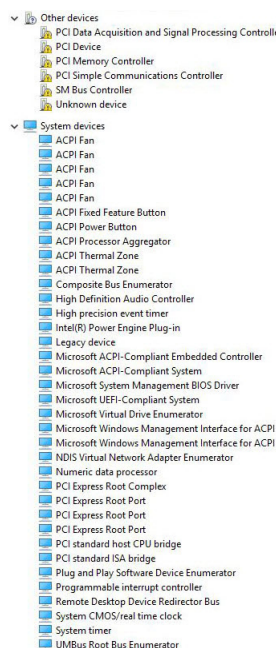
Other devices
PCI Data Acquisition and Signal Processing Controlle
PCI Device
PCI Memory Controller
PCI Simple Communications Controller
SM Bus Controller
Unknown device

System devices
ACPI Fan
ACPI Fan
ACPI Fan
ACPI Fan
ACPI Fan
ACPI Fixed Feature Button
ACPI Power Button
ACPI Processor Aggregator
ACPI Thermal Zone
ACPI Thermal Zone
Composite Bus Enumerator
High Definition Audio Controller
High precision event timer
Intel(R) Power Engine Plug-in
Legacy device
Microsoft ACPI-Compliant Embedded Controller
Microsoft ACPI-Compliant System
Microsoft System Management BIOS Driver
Microsoft UEFI-Compliant System
Microsoft Virtual Drive Enumerator
Microsoft Windows Management Interface for ACPI
Microsoft Windows Management Interface for ACPI
NDIS Virtual Network Adapter Enumerator
Numeric data processor
PCI Express Root Complex
PCI Express Root Port
PCI Express Root Port
PCI Express Root Port
PCI standard host CPU bridge
PCI standard ISA bridge
Plug and Play Software Device Enumerator
Programmable interrupt controller
Remote Desktop Device Redirector Bus
System CMOS/real time clock
System timer
UMBus Root Bus Enumerator